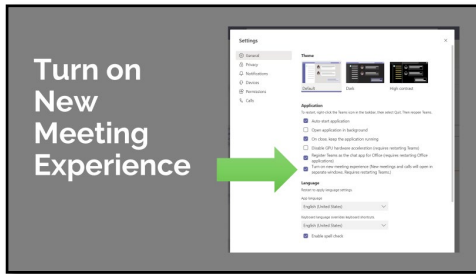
Turn on New Meeting Experience

Settings

General
Privacy
Notifications
Devices
Permissions
Calls

Theme

Default
Dark
High contrast

Application

To restart, right-click the Teams icon in the taskbar, then select Quit. Then reopen Teams.

Auto-start application
Open application in background
On close, keep the application running
Disable GPU hardware acceleration (requires restarting Teams)
Register Teams as the chat app for Office (requires restarting Office applications)
Turn on new meeting experience (New meetings and calls will open in separate windows. Requires restarting Teams.)

Language

Restart to apply language settings.

App language
English (United States)

Keyboard language overrides keyboard shortcuts
English (United States)

Enable spell check